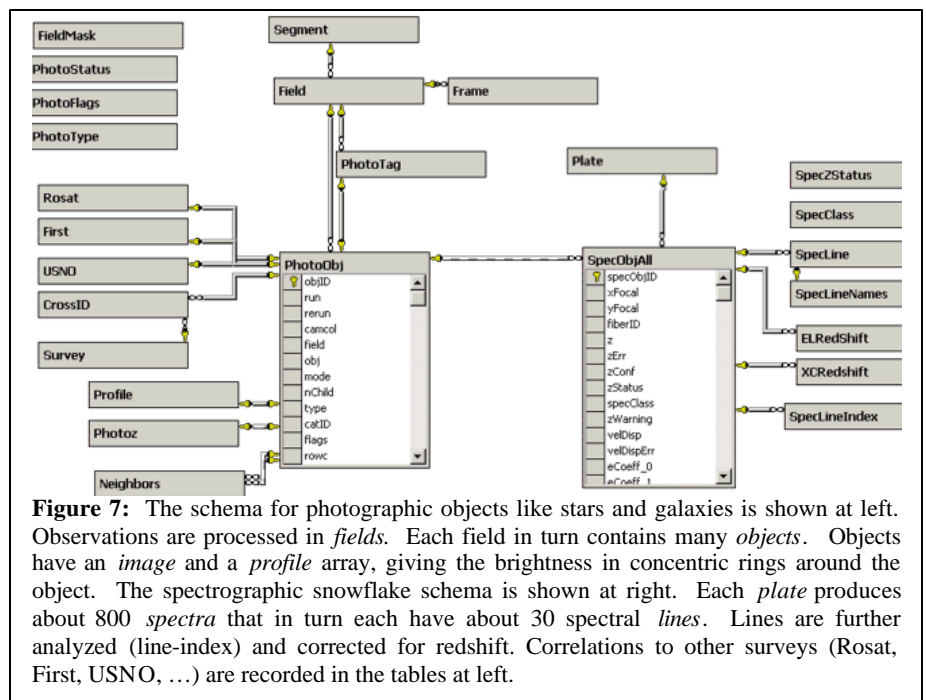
FieldMask

PhotoStatus

PhotoFlags

PhotoType

Segment

Field

Frame

PhotoTag

Plate

SpecZStatus

SpecClass

Rosat

First

USNO

CrossID

Survey

PhotoObj
objID
run
rerun
camcol
field
obj
mode
nChild
type
catID
flags
rowc

SpecObjAll
specObjID
xFocal
yFocal
fiberID
z
zErr
zConf
zStatus
specClass
zWarning
velDisp
velDispErr
eCoeff_0
eCoeff_1

SpecLine

SpecLineNames

ELRedShift

XCRedshift

SpecLineIndex

Profile

Photoz

Neighbors

**Figure 7:** The schema for photographic objects like stars and galaxies is shown at left. Observations are processed in *fields.* Each field in turn contains many *objects*. Objects have an *image* and a *profile* array, giving the brightness in concentric rings around the object. The spectrographic snowflake schema is shown at right. Each *plate* produces about 800 *spectra* that in turn each have about 30 spectral *lines*. Lines are further analyzed (line-index) and corrected for redshift. Correlations to other surveys (Rosat, First, USNO, …) are recorded in the tables at left.